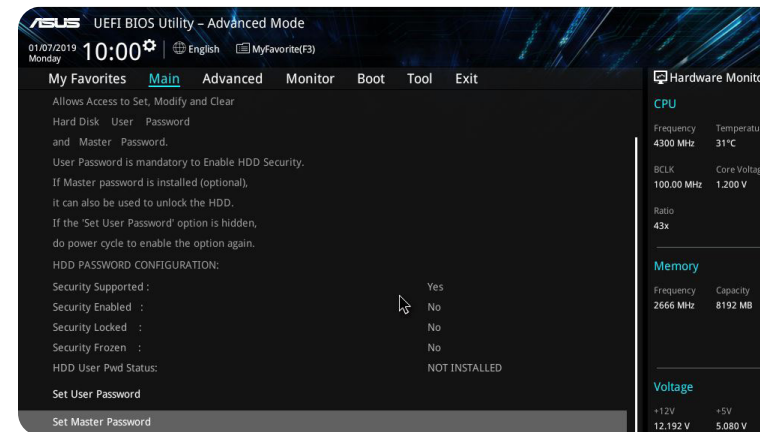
ASUS UEFI BIOS Utility – Advanced Mode

01/07/2019 Monday 10:00 English MyFavorite(F3)

My Favorites Main Advanced Monitor Boot Tool Exit

Allows Access to Set, Modify and Clear Hard Disk User Password and Master Password.
User Password is mandatory to Enable HDD Security.
If Master password is installed (optional), it can also be used to unlock the HDD.
If the 'Set User Password' option is hidden, do power cycle to enable the option again.
HDD PASSWORD CONFIGURATION:

| | |
|---|---|
| Security Supported : | Yes |
| Security Enabled : | No |
| Security Locked : | No |
| Security Frozen : | No |
| HDD User Pwd Status: | NOT INSTALLED |

Set User Password

Set Master Password

Hardware Monito

CPU

| Frequency | Temperatu |
|---|---|
| 4300 MHz | 31°C |
| BCLK | Core Voltag |
| 100.00 MHz | 1.200 V |
| Ratio | |
| 43x | |

Memory

| Frequency | Capacity |
|---|---|
| 2666 MHz | 8192 MB |

Voltage

| +12V | +5V |
|---|---|
| 12.192 V | 5.080 V |